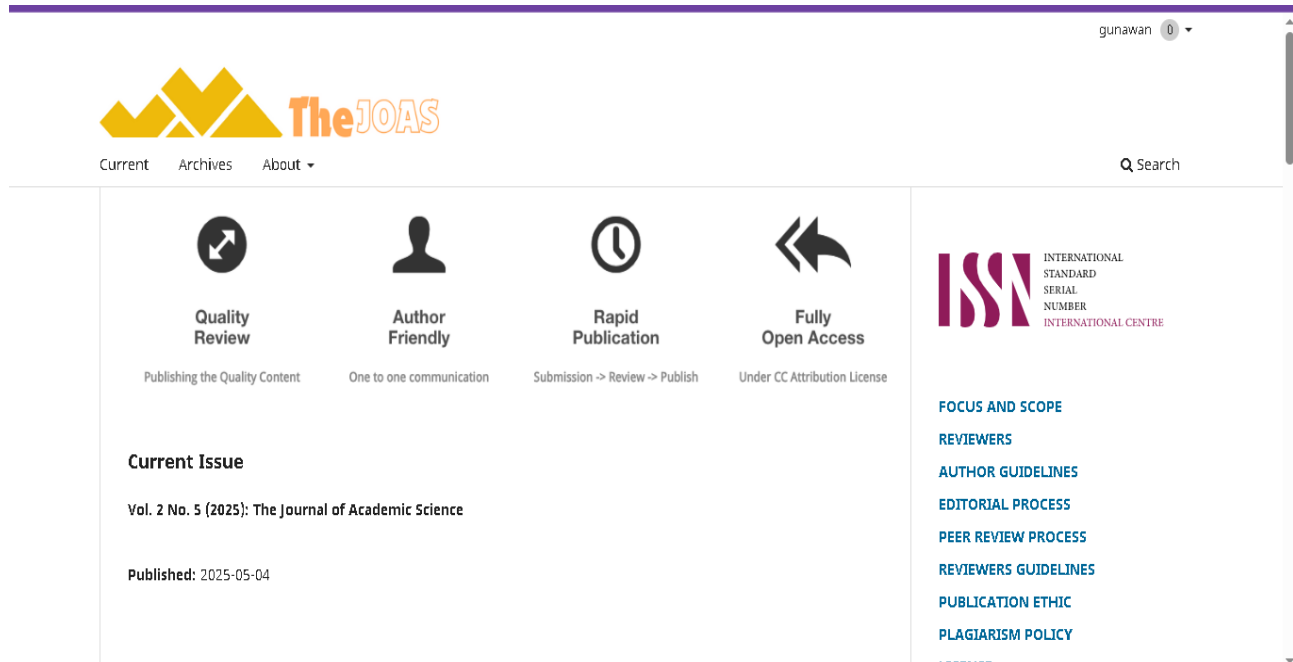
gunawan 0

TheJOAS

Current Archives About

Search

Quality Review

Publishing the Quality Content

Author Friendly

One to one communication

Rapid Publication

Submission -> Review -> Publish

Fully Open Access

Under CC Attribution License

Current Issue

Vol. 2 No. 5 (2025): The Journal of Academic Science

Published: 2025-05-04

ISSN INTERNATIONAL STANDARD SERIAL NUMBER INTERNATIONAL CENTRE

FOCUS AND SCOPE

REVIEWERS

AUTHOR GUIDELINES

EDITORIAL PROCESS

PEER REVIEW PROCESS

REVIEWERS GUIDELINES

PUBLICATION ETHIC

PLAGIARISM POLICY

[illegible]